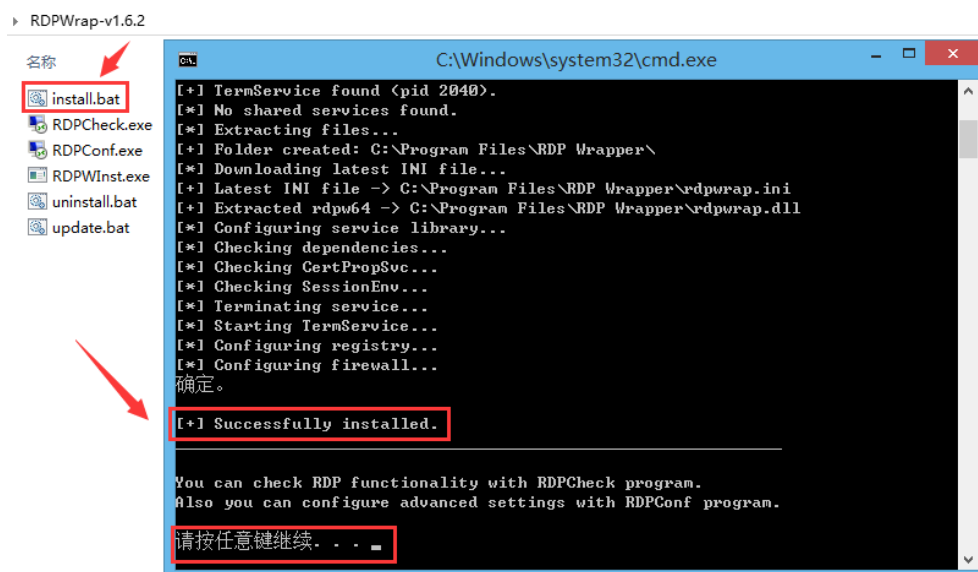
RDPWrap-v1.6.2

名称

install.bat
RDPCheck.exe
RDPConf.exe
RDPWInst.exe
uninstall.bat
update.bat

C:\Windows\system32\cmd.exe

[+] TermService found (pid 2040).
[*] No shared services found.
[*] Extracting files...
[+] Folder created: C:\Program Files\RDP Wrapper\
[*] Downloading latest INI file...
[+] Latest INI file -> C:\Program Files\RDP Wrapper\rdpwrap.ini
[+] Extracted rdpw64 -> C:\Program Files\RDP Wrapper\rdpwrap.dll
[*] Configuring service library...
[*] Checking dependencies...
[*] Checking CertPropSvc...
[*] Checking SessionEnv...
[*] Terminating service...
[*] Starting TermService...
[*] Configuring registry...
[*] Configuring firewall...
确定。

[+] Successfully installed.

You can check RDP functionality with RDPCheck program.
Also you can configure advanced settings with RDPConf program.

请按任意键继续. . .